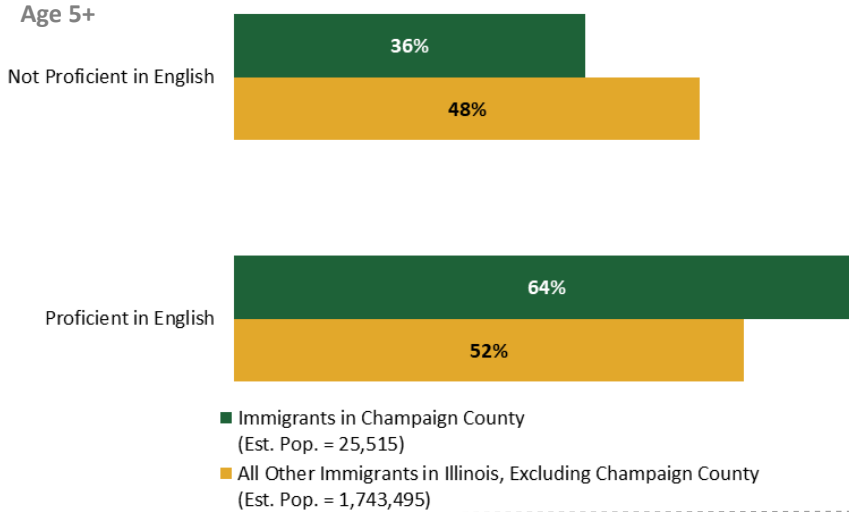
Age 5+

Not Proficient in English

36%

48%

Proficient in English

64%

52%

Immigrants in Champaign County (Est. Pop. = 25,515)

All Other Immigrants in Illinois, Excluding Champaign County (Est. Pop. = 1,743,495)